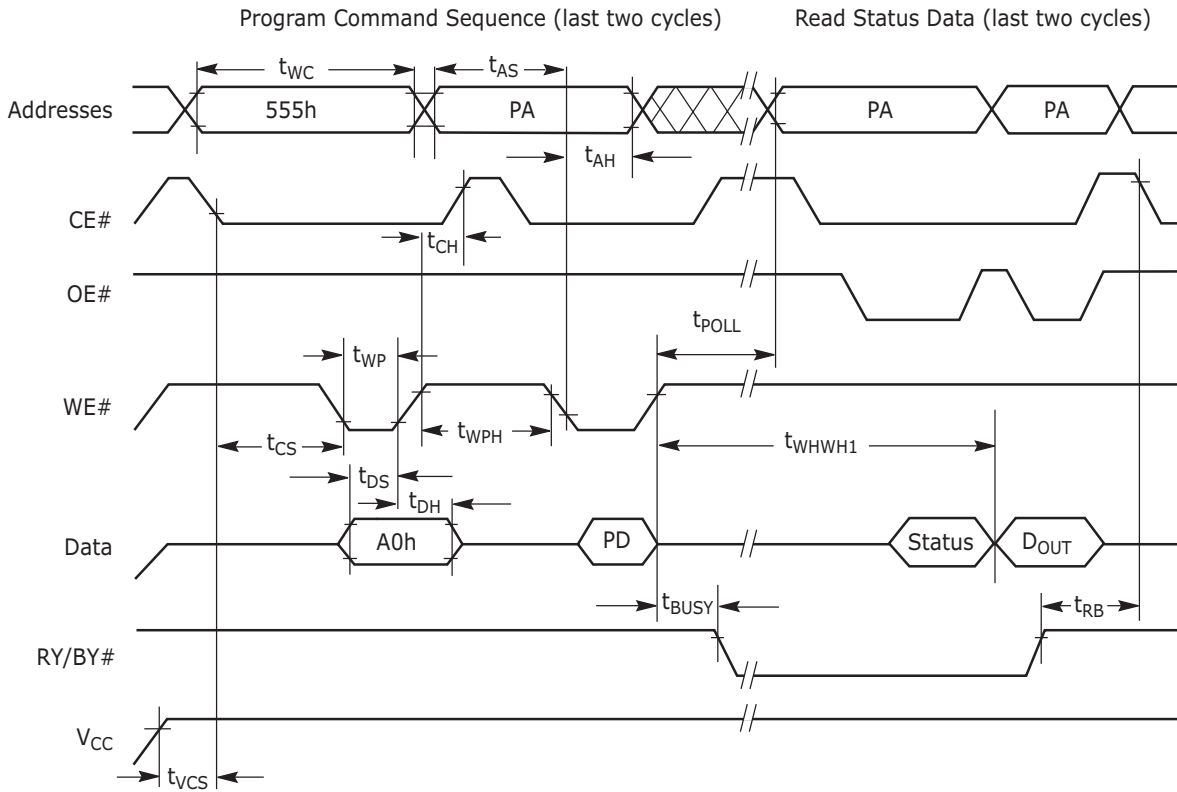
Program Command Sequence (last two cycles)

Read Status Data (last two cycles)

$t_{WC}$

$t_{AS}$

Addresses

555h

PA

PA

PA

$t_{AH}$

CE#

$t_{CH}$

OE#

$t_{POLL}$

$t_{WP}$

WE#

$t_{WPH}$

$t_{CS}$

$t_{WHWH1}$

$t_{DS}$

$t_{DH}$

Data

A0h

PD

Status

$D_{OUT}$

$t_{BUSY}$

$t_{RB}$

RY/BY#

$V_{CC}$

$t_{VCS}$